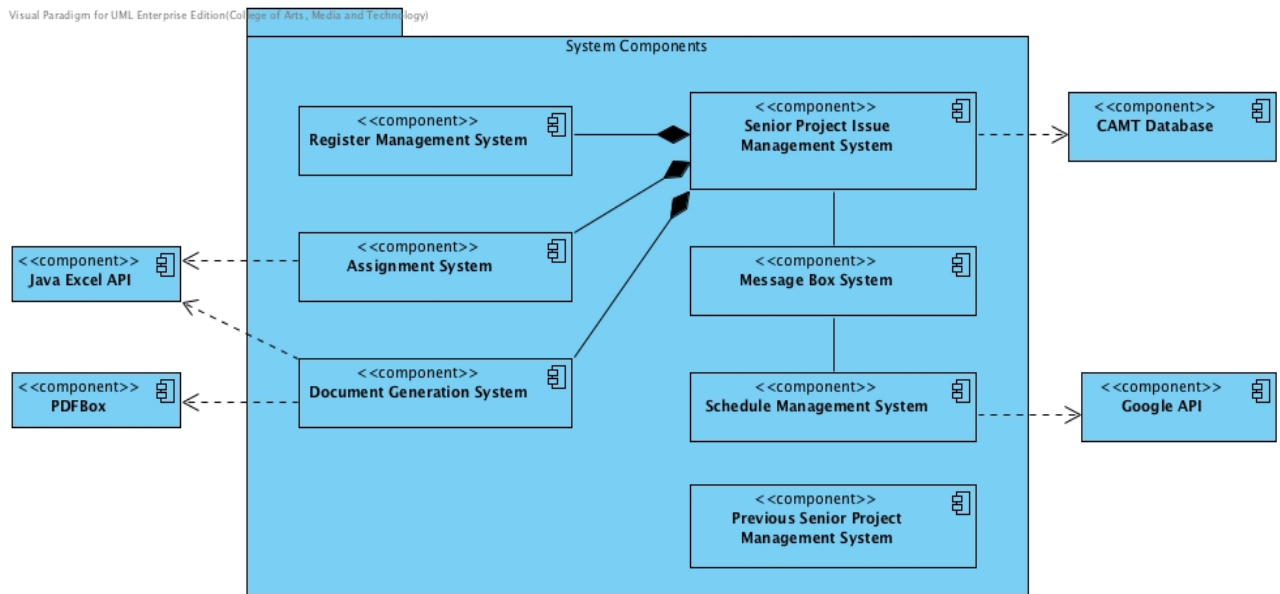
Visual Paradigm for UML Enterprise Edition(College of Arts, Media and Technology)

System Components

<<component>>
Register Management System

<<component>>
Senior Project Issue Management System

<<component>>
CAMT Database

<<component>>
Java Excel API

<<component>>
Assignment System

<<component>>
Message Box System

<<component>>
PDFBox

<<component>>
Document Generation System

<<component>>
Schedule Management System

<<component>>
Google API

<<component>>
Previous Senior Project Management System